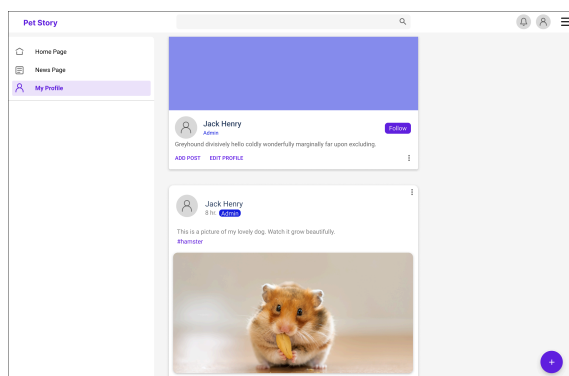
Pet Story

Home Page
News Page
My Profile

Jack Henry
Admin
Follow
Greyhound divisively hello coldly wonderfully marginally far upon excluding.
ADD POST EDIT PROFILE

Jack Henry
8 hr Admin
This is a picture of my lovely dog. Watch it grow beautifully.
#hamster

+